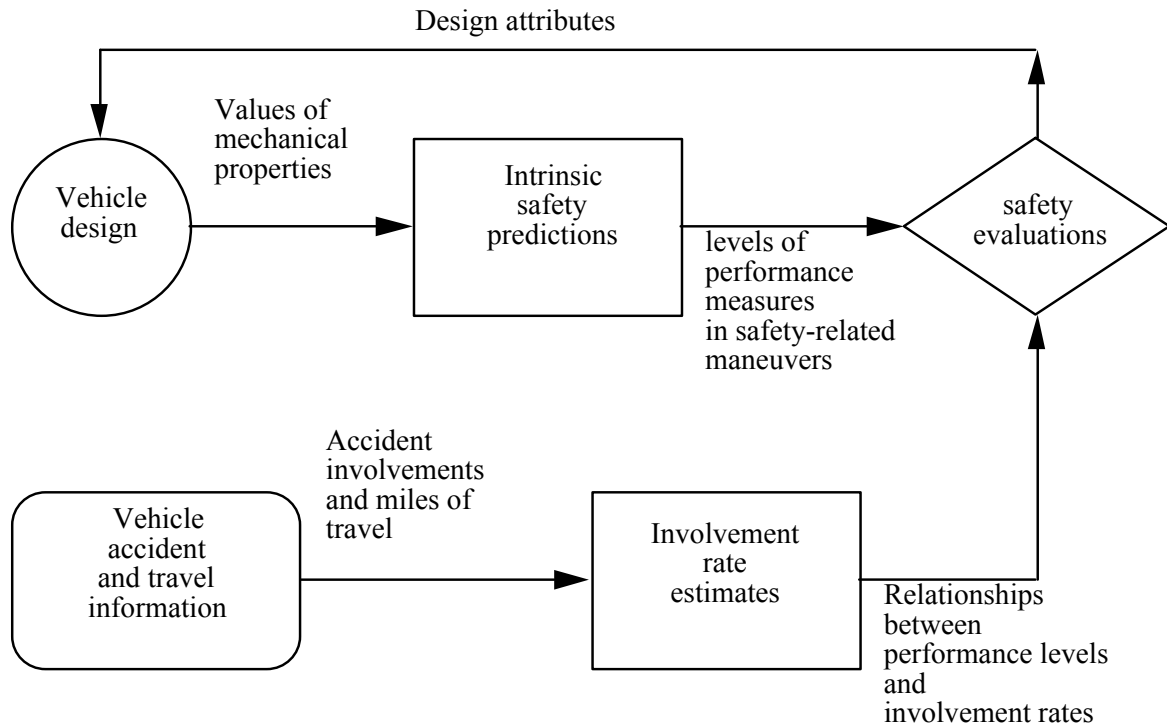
Design attributes

Values of mechanical properties

Vehicle design

Intrinsic safety predictions

levels of performance measures in safety-related maneuvers

safety evaluations

Accident involvements and miles of travel

Vehicle accident and travel information

Involvement rate estimates

Relationships between performance levels and involvement rates